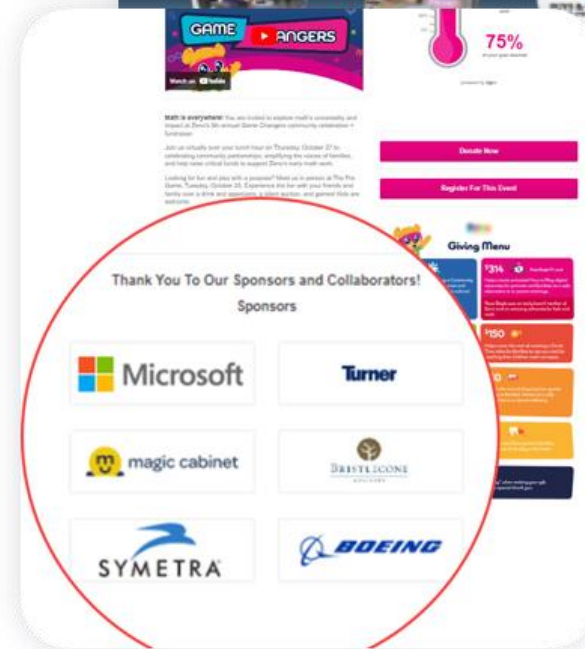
GAME CHANGERS

Watch on YouTube

75%

Math is everywhere! You are invited to explore math's universality and impact at Zeno's 5th annual Game Changers community celebration + fundraiser.

Join us virtually over your lunch hour on Thursday, October 27 to celebrating community partnerships, amplifying the voices of families, and help raise critical funds to support Zeno's early math work.

Looking for fun and play with a purpose? Meet us in person at The Pin Game, Tuesday, October 25. Experience the fun with your friends and family over a drink and appetizers, a silent auction, and games! Kids are welcome.

Donate Now

Register For This Event

Giving Menu

$314

$150

Thank You To Our Sponsors and Collaborators!

Sponsors

Microsoft

Turner

magic cabinet

BRISTLECONE

SYMETRA

BOEING